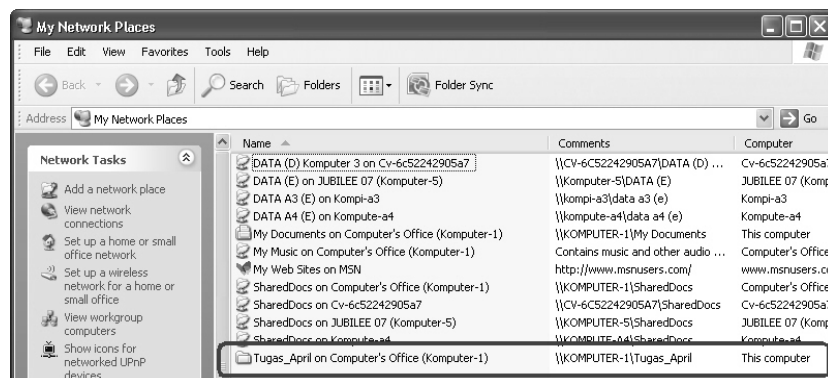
My Network Places

File Edit View Favorites Tools Help

Back Search Folders Folder Sync

Address My Network Places Go

Network Tasks

Add a network place
View network connections
Set up a home or small office network
Set up a wireless network for a home or small office
View workgroup computers
Show icons for networked UPnP devices

| Name | Comments | Computer |
|---|---|---|
| DATA (D) Komputer 3 on Cv-6c52242905a7 | \\CV-6C52242905A7\DATA (D) ... | Cv-6c52242905a7 |
| DATA (E) on JUBILEE 07 (Komputer-5) | \\Komputer-5\DATA (E) | JUBILEE 07 (Komp |
| DATA A3 (E) on Kompi-a3 | \\kompi-a3\data a3 (e) | Kompi-a3 |
| DATA A4 (E) on Kompute-a4 | \\kompute-a4\data a4 (e) | Kompute-a4 |
| My Documents on Computer's Office (Komputer-1) | \\KOMPUTER-1\My Documents | This computer |
| My Music on Computer's Office (Komputer-1) | Contains music and other audio ... | Computer's Office |
| My Web Sites on MSN | http://www.msnusers.com/ | www.msnusers.c |
| SharedDocs on Computer's Office (Komputer-1) | \\KOMPUTER-1\SharedDocs | Computer's Office |
| SharedDocs on Cv-6c52242905a7 | \\CV-6C52242905A7\SharedDocs | Cv-6c52242905a7 |
| SharedDocs on JUBILEE 07 (Komputer-5) | \\KOMPUTER-5\SharedDocs | JUBILEE 07 (Komp |
| SharedDocs on Kompute-a4 | \\KOMPUTE-A4\SharedDocs | Kompute-a4 |
| Tugas_April on Computer's Office (Komputer-1) | \\KOMPUTER-1\Tugas_April | This computer |